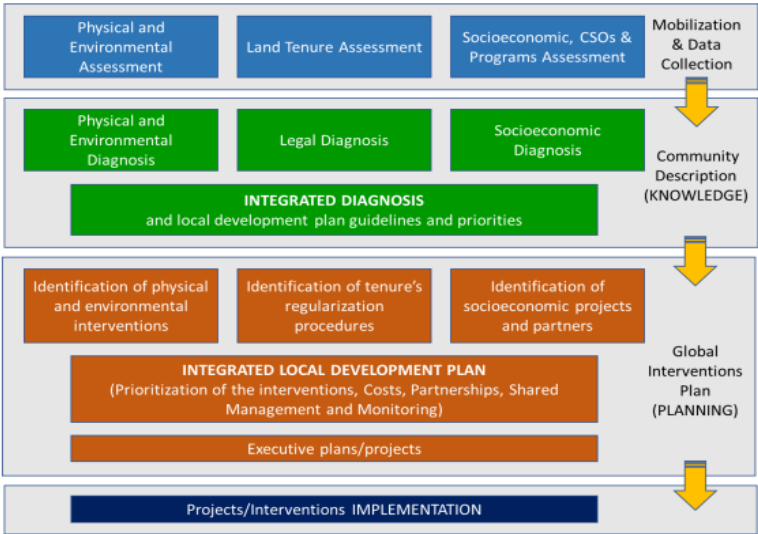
Physical and Environmental Assessment

Land Tenure Assessment

Socioeconomic, CSOs & Programs Assessment

Mobilization & Data Collection

Physical and Environmental Diagnosis

Legal Diagnosis

Socioeconomic Diagnosis

INTEGRATED DIAGNOSIS
and local development plan guidelines and priorities

Community Description (KNOWLEDGE)

Identification of physical and environmental interventions

Identification of tenure's regularization procedures

Identification of socioeconomic projects and partners

INTEGRATED LOCAL DEVELOPMENT PLAN
(Prioritization of the interventions, Costs, Partnerships, Shared Management and Monitoring)

Executive plans/projects

Global Interventions Plan (PLANNING)

Projects/Interventions IMPLEMENTATION